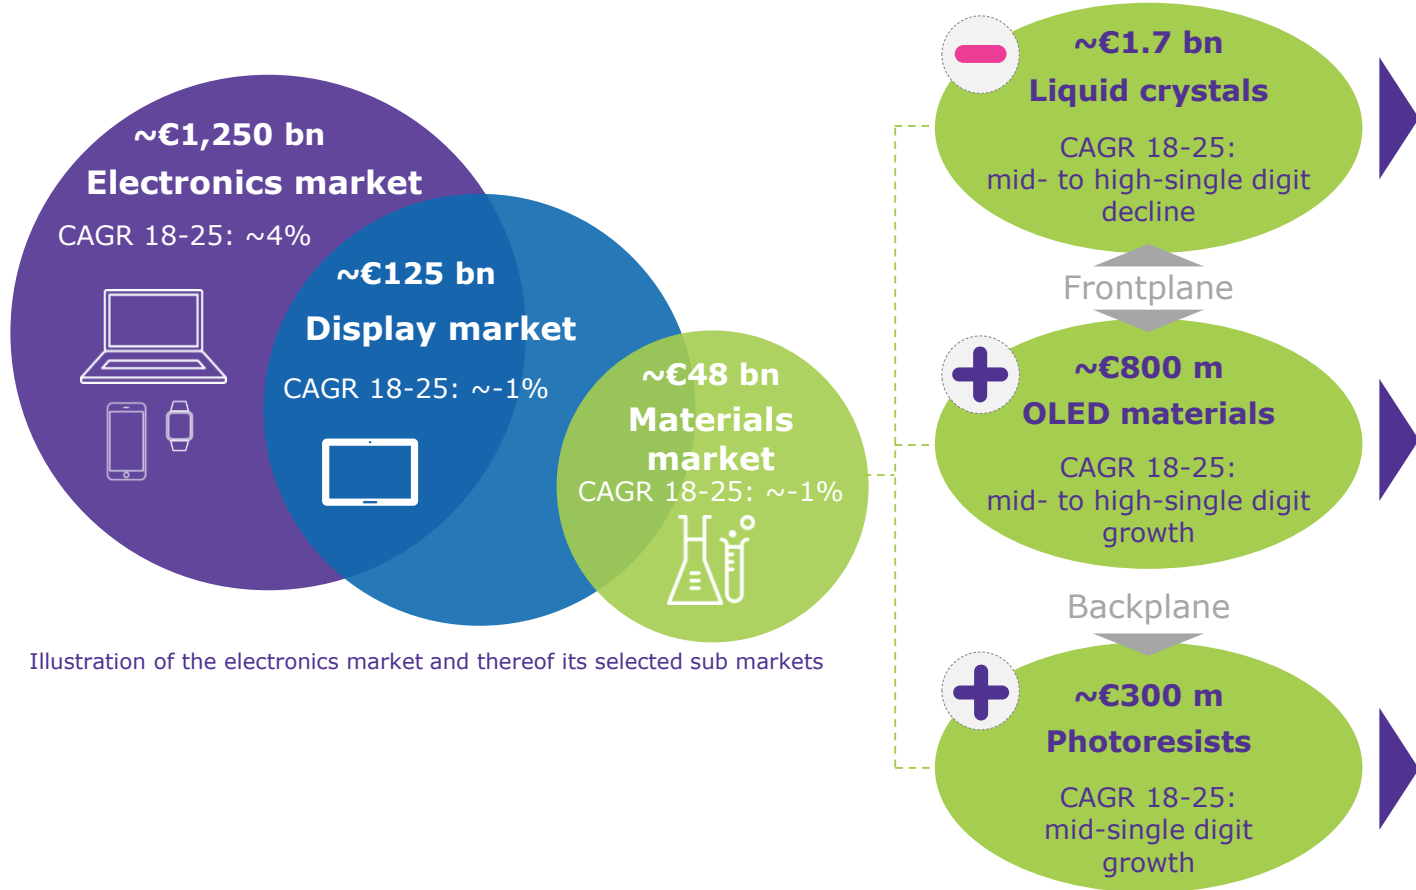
~€1,250 bn
Electronics market
CAGR 18-25: ~4%

~€125 bn
Display market
CAGR 18-25: ~-1%

~€48 bn
Materials market
CAGR 18-25: ~-1%

Illustration of the electronics market and thereof its selected sub markets

~€1.7 bn
Liquid crystals
CAGR 18-25: mid- to high-single digit decline

Frontplane

~€800 m
OLED materials
CAGR 18-25: mid- to high-single digit growth

Backplane

~€300 m
Photoresists
CAGR 18-25: mid-single digit growth